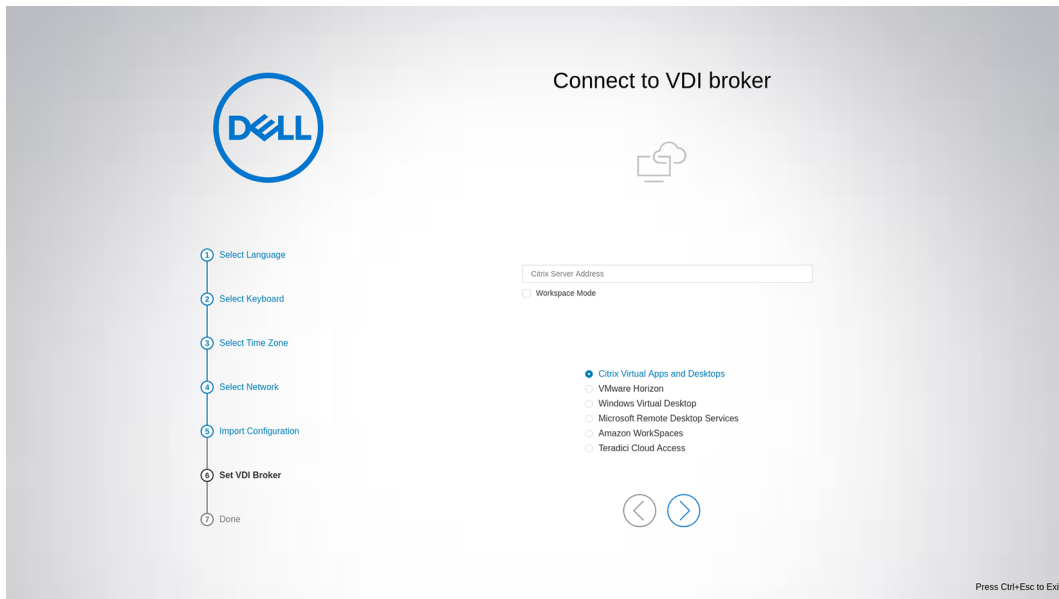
DELL

Connect to VDI broker

1 Select Language
2 Select Keyboard
3 Select Time Zone
4 Select Network
5 Import Configuration
6 Set VDI Broker
7 Done

Citrix Server Address

Workspace Mode

Citrix Virtual Apps and Desktops
VMware Horizon
Windows Virtual Desktop
Microsoft Remote Desktop Services
Amazon WorkSpaces
Teradici Cloud Access

Press Ctrl+Esc to Exi